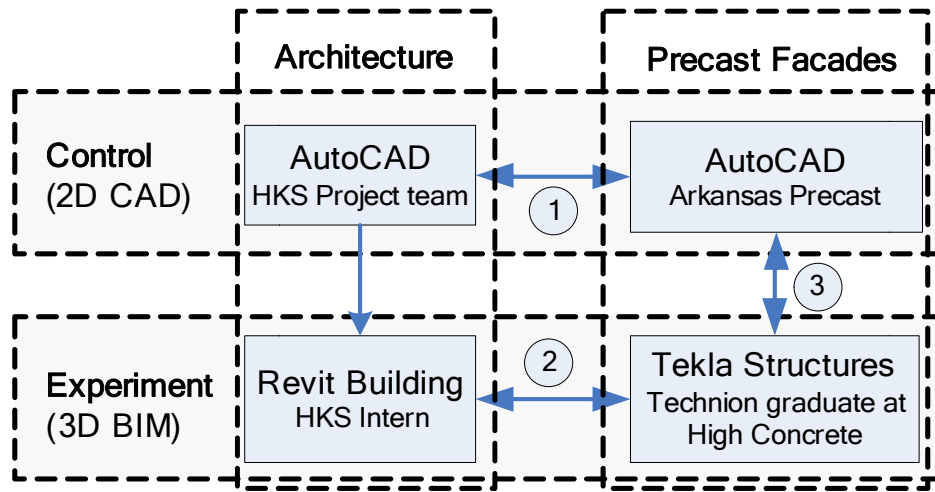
Architecture

Precast Facades

Control
(2D CAD)

AutoCAD
HKS Project team

1

AutoCAD
Arkansas Precast

3

Experiment
(3D BIM)

Revit Building
HKS Intern

2

Tekla Structures
Technion graduate at High Concrete